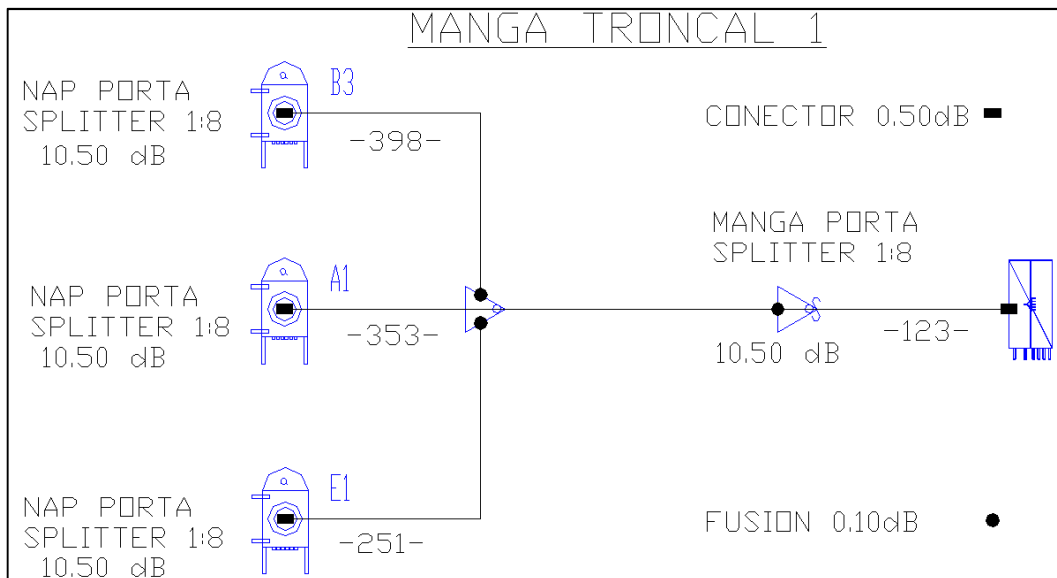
MANGA TRONCAL 1

NAP PORTA SPLITTER 1:8 10.50 dB

B3

-398-

CONECTOR 0.50dB

MANGA PORTA SPLITTER 1:8

NAP PORTA SPLITTER 1:8 10.50 dB

A1

-353-

10.50 dB

-123-

NAP PORTA SPLITTER 1:8 10.50 dB

E1

-251-

FUSION 0.10dB